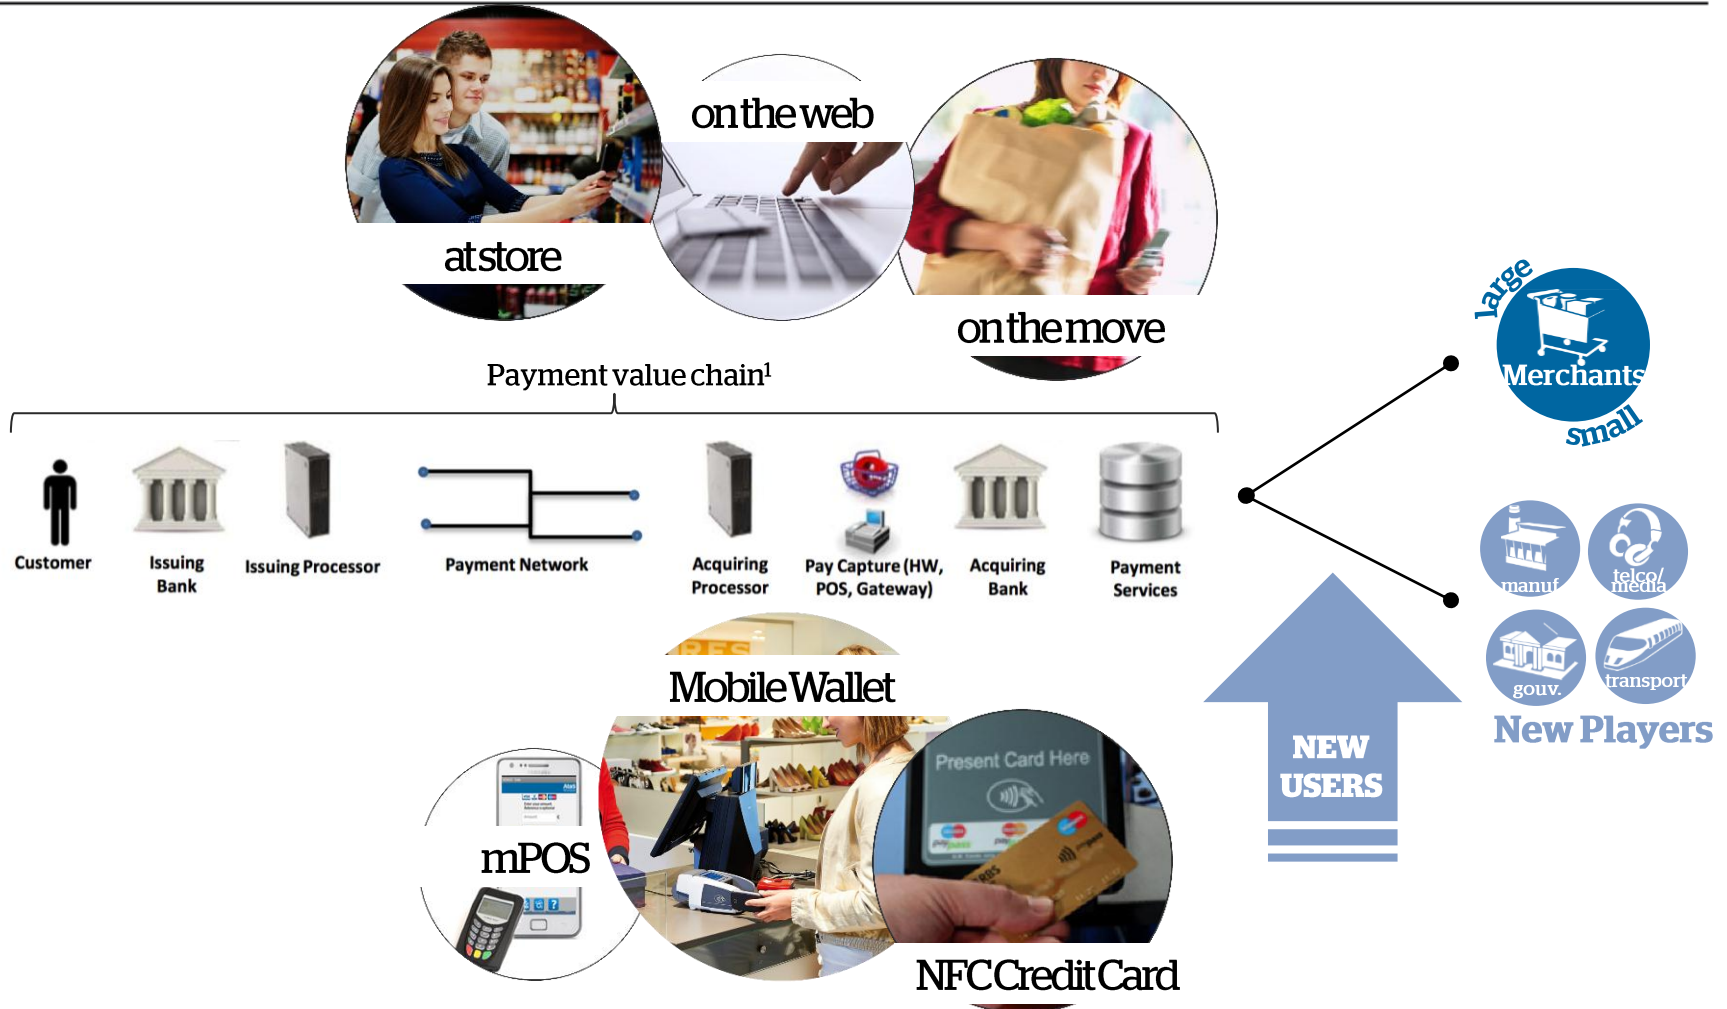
at store

on the web

on the move

Payment value chain$^1$

Customer

Issuing Bank

Issuing Processor

Payment Network

Acquiring Processor

Pay Capture (HW, POS, Gateway)

Acquiring Bank

Payment Services

large

Merchants

small

manuf

telco/ media

gouv.

transport

New Players

NEW USERS

Mobile Wallet

mPOS

Present Card Here

NFC Credit Card